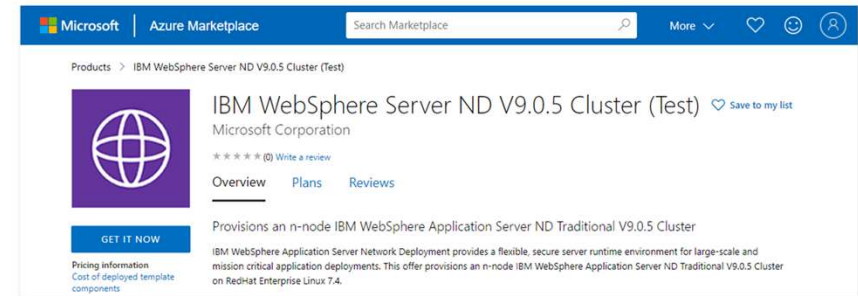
Microsoft | Azure Marketplace

Search Marketplace

More

Products > IBM WebSphere Server ND V9.0.5 Cluster (Test)

IBM WebSphere Server ND V9.0.5 Cluster (Test)

Save to my list

Microsoft Corporation

(0) Write a review

Overview Plans Reviews

GET IT NOW

Pricing information
Cost of deployed template components

Provisions an n-node IBM WebSphere Application Server ND Traditional V9.0.5 Cluster

IBM WebSphere Application Server Network Deployment provides a flexible, secure server runtime environment for large-scale and mission critical application deployments. This offer provisions an n-node IBM WebSphere Application Server ND Traditional V9.0.5 Cluster on RedHat Enterprise Linux 7.4.